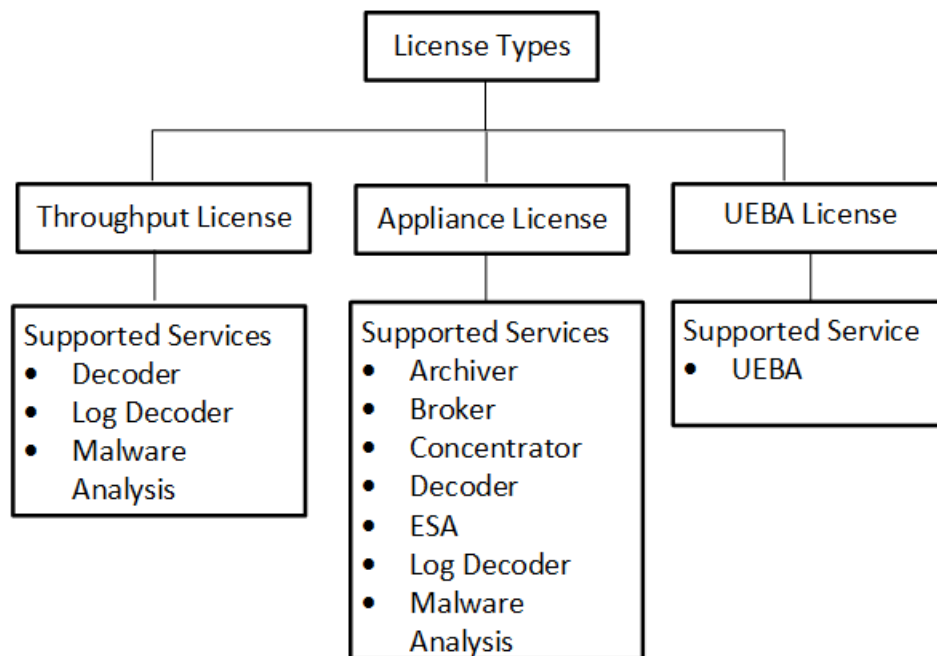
License Types

Throughput License

Supported Services
- Decoder
- Log Decoder
- Malware Analysis

Appliance License

Supported Services
- Archiver
- Broker
- Concentrator
- Decoder
- ESA
- Log Decoder
- Malware Analysis

UEBA License

Supported Service
- UEBA